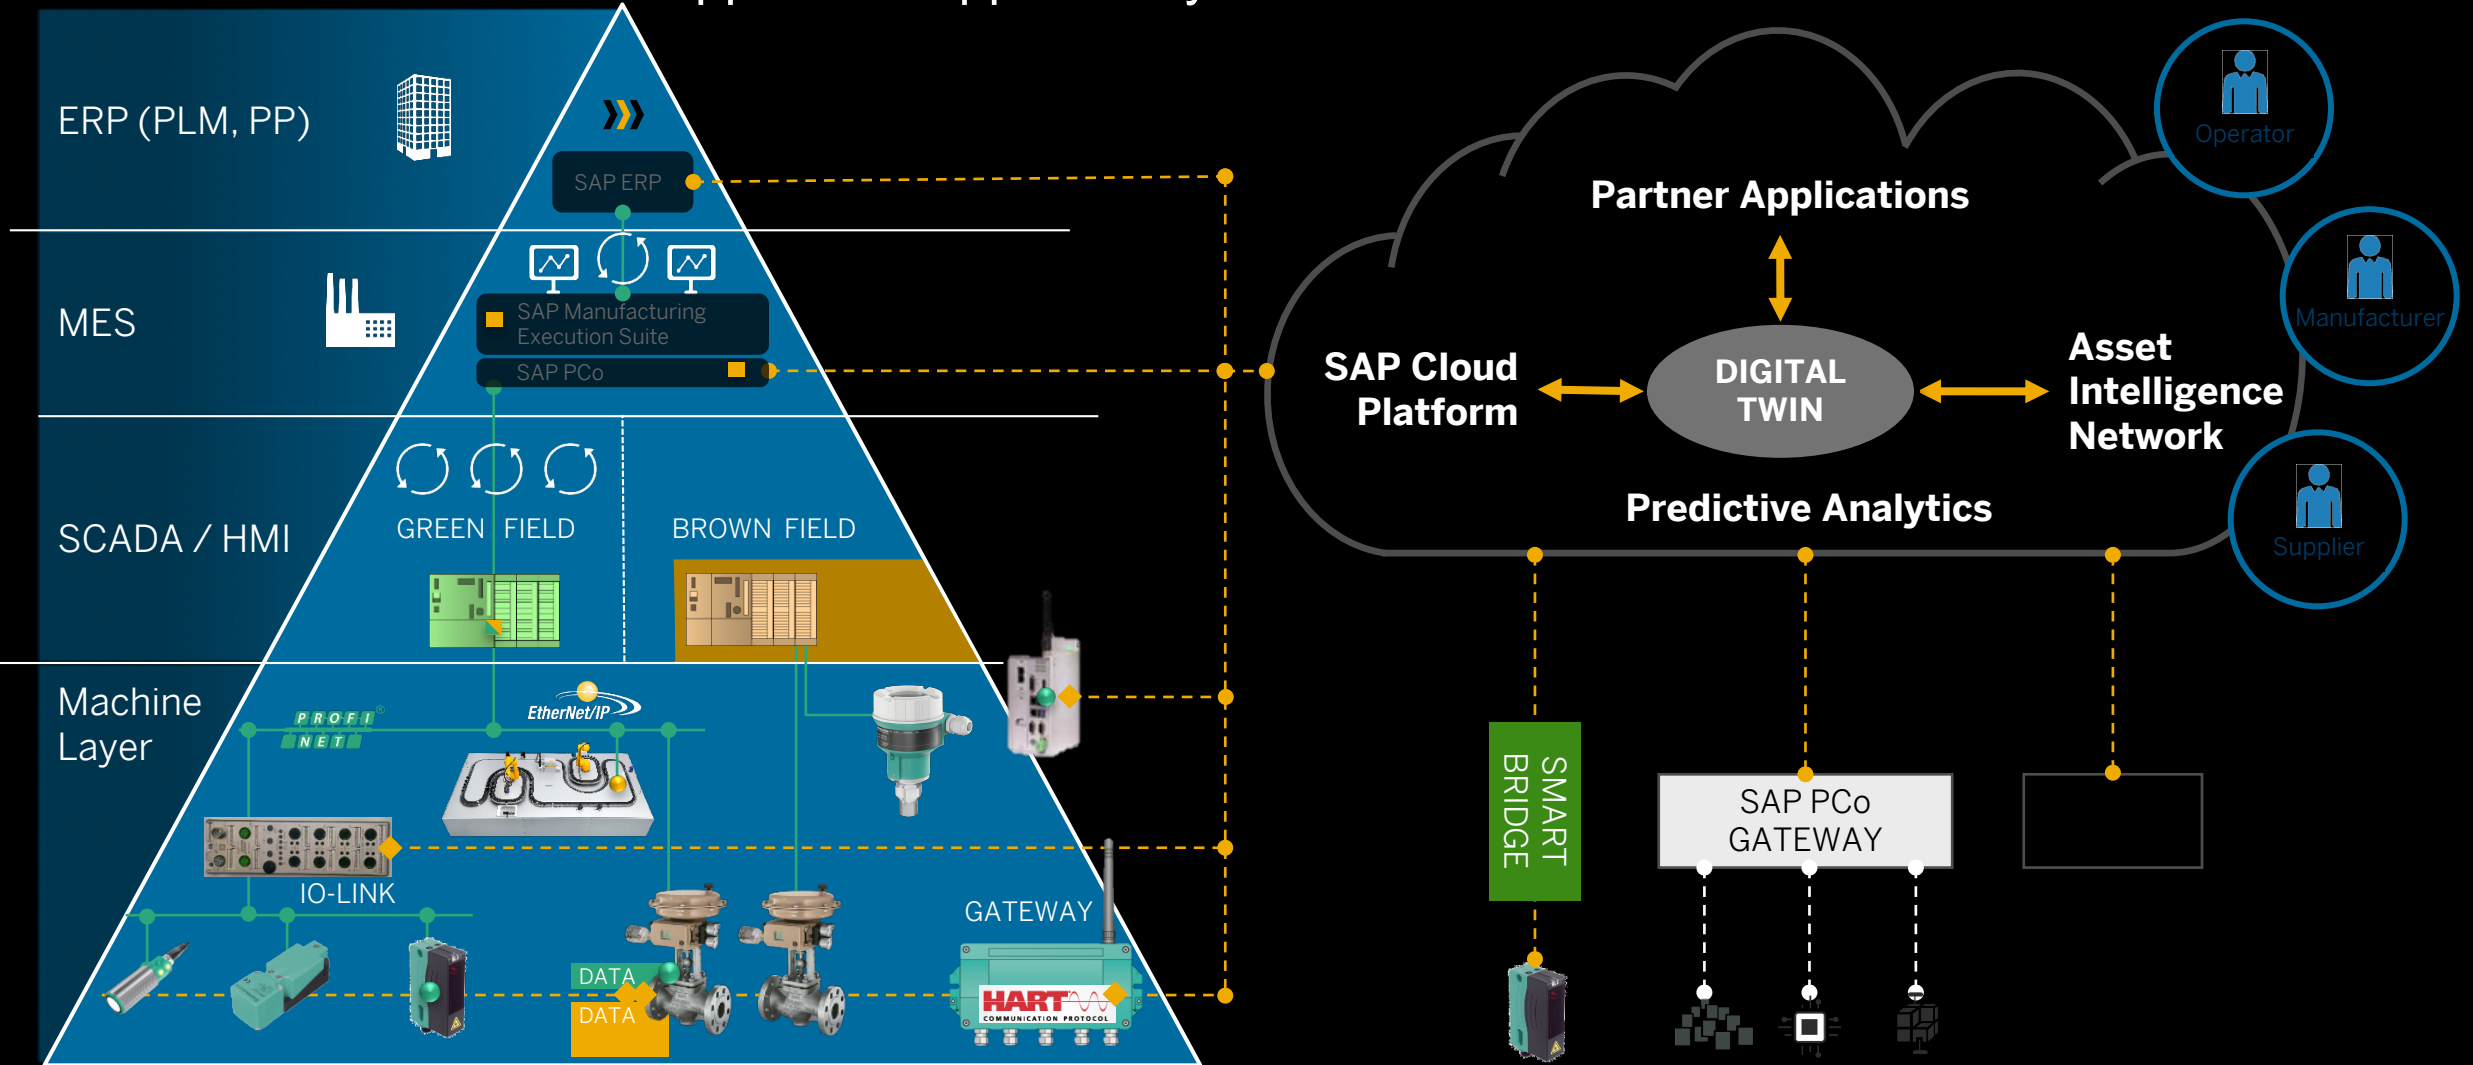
ERP (PLM, PP)

SAP ERP

MES

SAP Manufacturing Execution Suite

SAP PCo

SCADA / HMI

GREEN FIELD

BROWN FIELD

Machine Layer

PROFI NET

EtherNet/IP

IO-LINK

GATEWAY

DATA

DATA

HART COMMUNICATION PROTOCOL

Partner Applications

SAP Cloud Platform

DIGITAL TWIN

Asset Intelligence Network

Predictive Analytics

Operator

Manufacturer

Supplier

SMART BRIDGE

SAP PCo GATEWAY